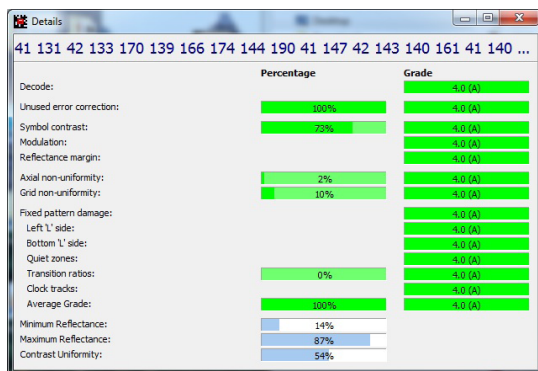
Details

Desktop

41 131 42 133 170 139 166 174 144 190 41 147 42 143 140 161 41 140 ...

| | Percentage | Grade |
|---|---|---|
| Decode: | | 4.0 (A) |
| Unused error correction: | 100% | 4.0 (A) |
| Symbol contrast: | 73% | 4.0 (A) |
| Modulation: | | 4.0 (A) |
| Reflectance margin: | | 4.0 (A) |
| Axial non-uniformity: | 2% | 4.0 (A) |
| Grid non-uniformity: | 10% | 4.0 (A) |
| Fixed pattern damage: | | 4.0 (A) |
| Left 'L' side: | | 4.0 (A) |
| Bottom 'L' side: | | 4.0 (A) |
| Quiet zones: | | 4.0 (A) |
| Transition ratios: | 0% | 4.0 (A) |
| Clock tracks: | | 4.0 (A) |
| Average Grade: | 100% | 4.0 (A) |
| Minimum Reflectance: | 14% | |
| Maximum Reflectance: | 87% | |
| Contrast Uniformity: | 54% | |